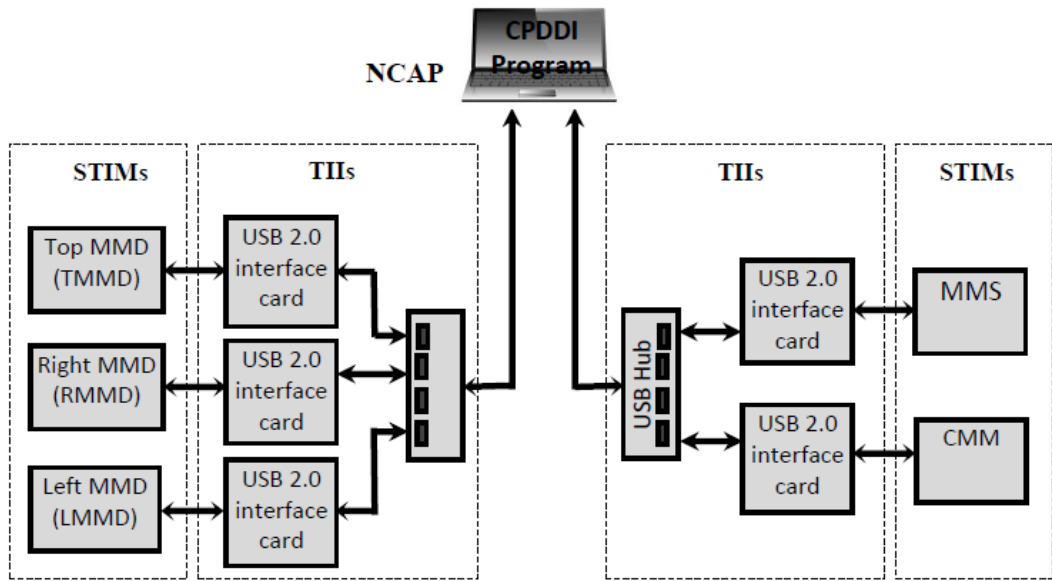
NCAP

CPDDI Program

STIMs

TIIs

Top MMD (TMMD)

Right MMD (RMMD)

Left MMD (LMMD)

USB 2.0 interface card

USB 2.0 interface card

USB 2.0 interface card

TIIs

STIMs

USB Hub

USB 2.0 interface card

USB 2.0 interface card

MMS

CMM